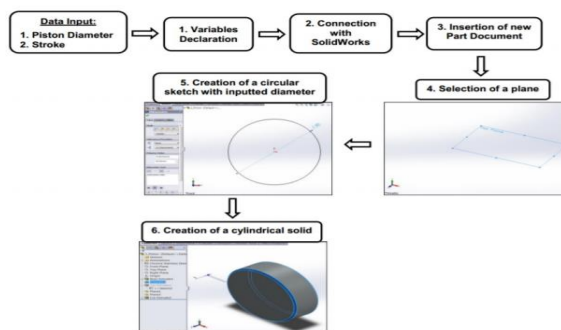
Data Input:
1. Piston Diameter
2. Stroke

1. Variables Declaration

2. Connection with SolidWorks

3. Insertion of new Part Document

4. Selection of a plane

5. Creation of a circular sketch with inputted diameter

6. Creation of a cylindrical solid